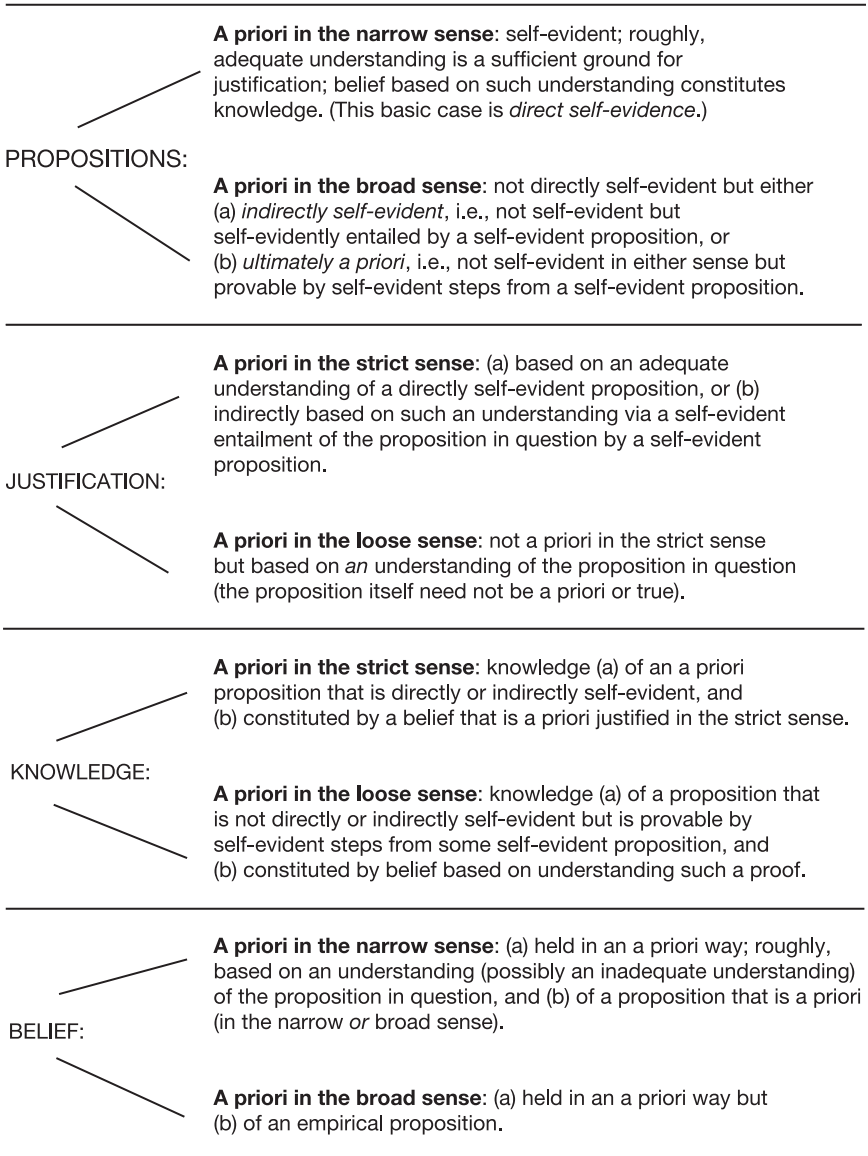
PROPOSITIONS:

**A priori in the narrow sense**: self-evident; roughly, adequate understanding is a sufficient ground for justification; belief based on such understanding constitutes knowledge. (This basic case is *direct self-evidence*.)

**A priori in the broad sense**: not directly self-evident but either (a) *indirectly self-evident*, i.e., not self-evident but self-evidently entailed by a self-evident proposition, or (b) *ultimately a priori*, i.e., not self-evident in either sense but provable by self-evident steps from a self-evident proposition.

JUSTIFICATION:

**A priori in the strict sense**: (a) based on an adequate understanding of a directly self-evident proposition, or (b) indirectly based on such an understanding via a self-evident entailment of the proposition in question by a self-evident proposition.

**A priori in the loose sense**: not a priori in the strict sense but based on *an* understanding of the proposition in question (the proposition itself need not be a priori or true).

KNOWLEDGE:

**A priori in the strict sense**: knowledge (a) of an a priori proposition that is directly or indirectly self-evident, and (b) constituted by a belief that is a priori justified in the strict sense.

**A priori in the loose sense**: knowledge (a) of a proposition that is not directly or indirectly self-evident but is provable by self-evident steps from some self-evident proposition, and (b) constituted by belief based on understanding such a proof.

BELIEF:

**A priori in the narrow sense**: (a) held in an a priori way; roughly, based on an understanding (possibly an inadequate understanding) of the proposition in question, and (b) of a proposition that is a priori (in the narrow *or* broad sense).

**A priori in the broad sense**: (a) held in an a priori way but (b) of an empirical proposition.